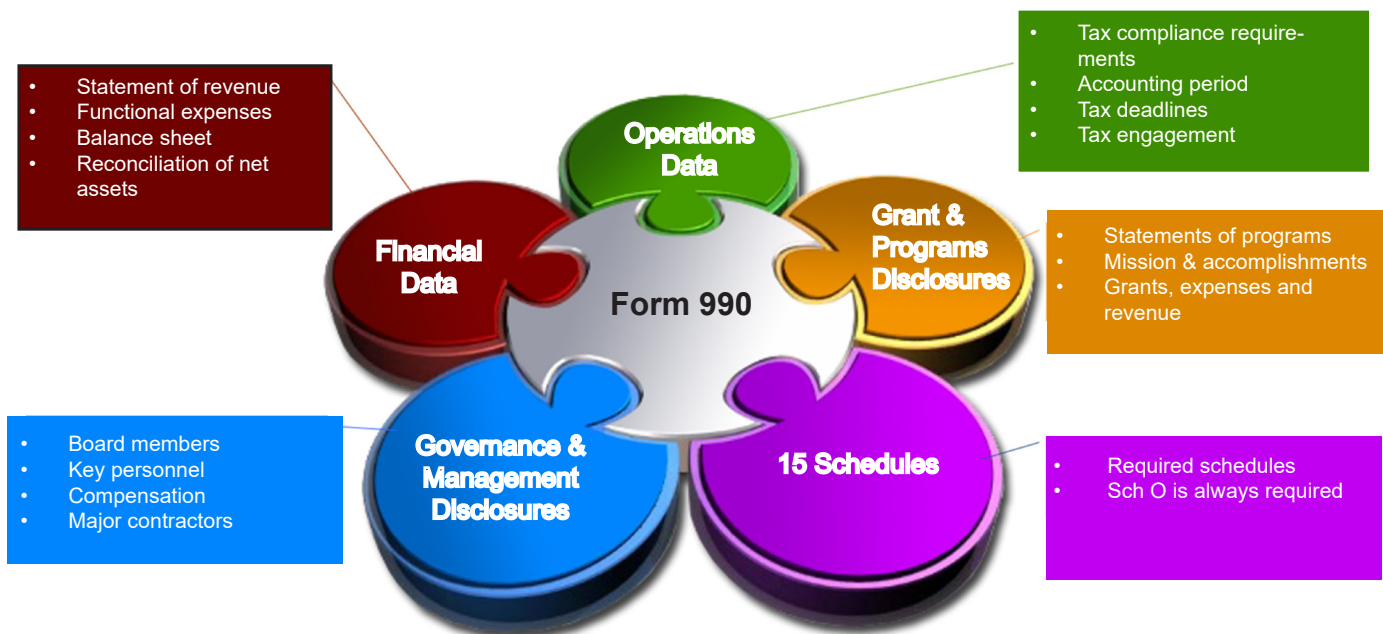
- Statement of revenue
- Functional expenses
- Balance sheet
- Reconciliation of net assets

- Tax compliance requirements
- Accounting period
- Tax deadlines
- Tax engagement

Operations Data

Financial Data

Form 990

Grant & Programs Disclosures

- Statements of programs
- Mission & accomplishments
- Grants, expenses and revenue

- Board members
- Key personnel
- Compensation
- Major contractors

Governance & Management Disclosures

15 Schedules

- Required schedules
- Sch O is always required